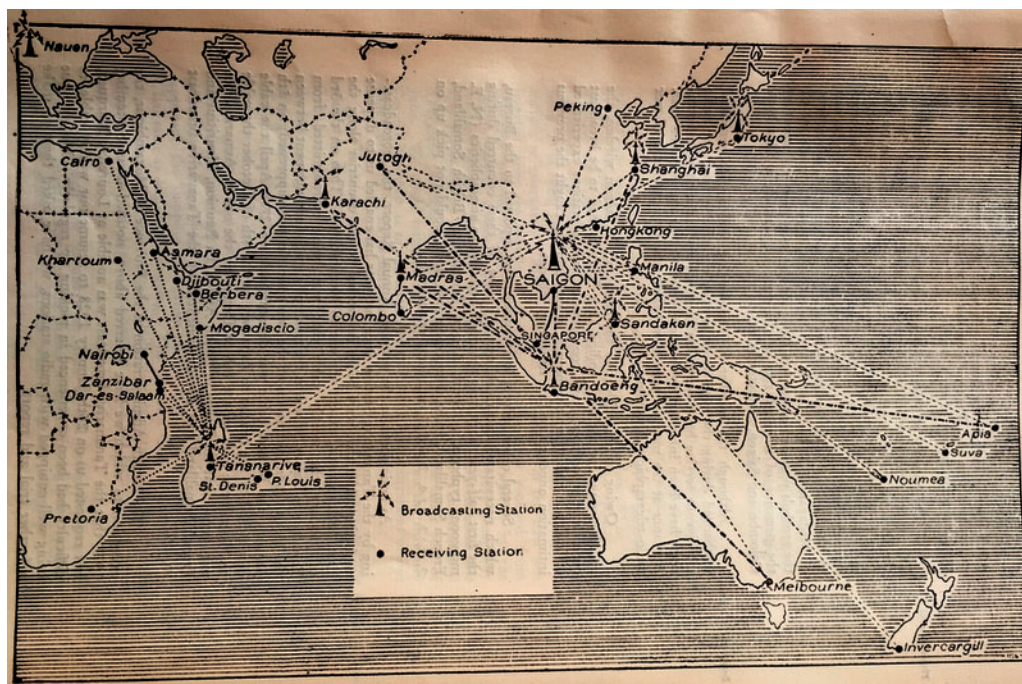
Nauen

Peking

Tokyo

Jutogh

Shanghai

Cairo

Karachi

Hongkong

Asmara

Khartoum

Djibouti

Madras

SAIGON

Manila

Berbera

Colombo

Mogadiscio

SINGAPORE

Sandakan

Nairobi

Zanzibar

Dar-es-Salaam

Bandoeng

Apia

Suva

Tananarive

St. Denis

P. Louis

Noumea

Pretoria

Broadcasting Station

Receiving Station

Melbourne

Invercargill